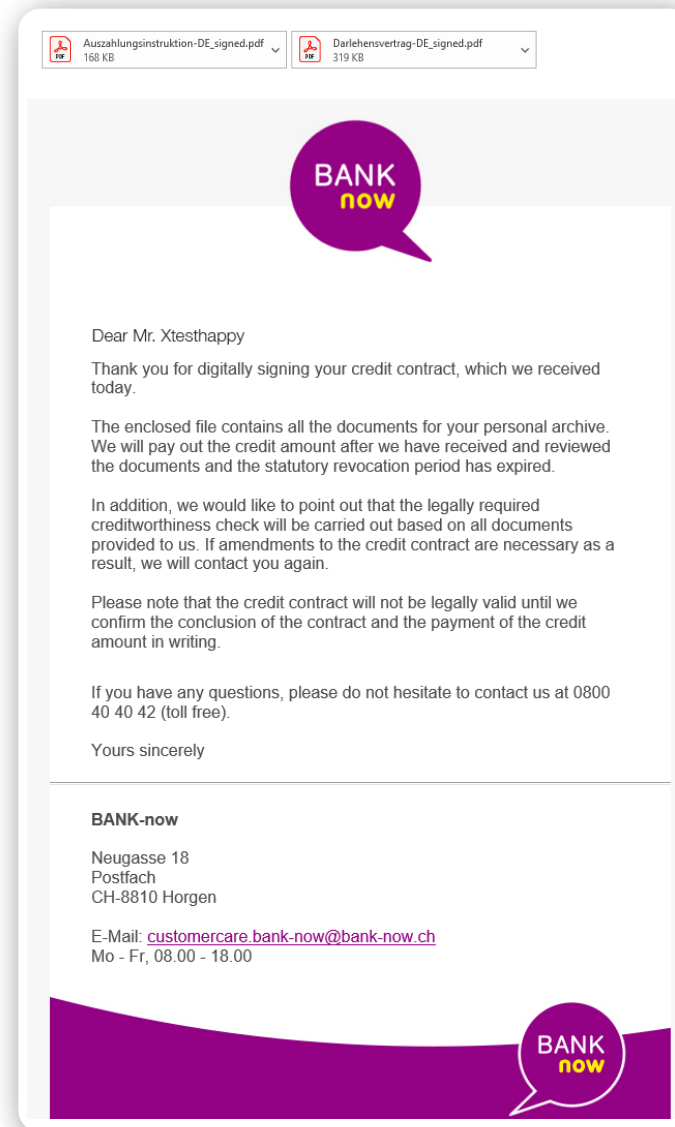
PDF Auszahlungsinstruktion-DE_signed.pdf
168 KB

PDF Darlehensvertrag-DE_signed.pdf
319 KB

BANK now

Dear Mr. Xtesthappy

Thank you for digitally signing your credit contract, which we received today.

The enclosed file contains all the documents for your personal archive. We will pay out the credit amount after we have received and reviewed the documents and the statutory revocation period has expired.

In addition, we would like to point out that the legally required creditworthiness check will be carried out based on all documents provided to us. If amendments to the credit contract are necessary as a result, we will contact you again.

Please note that the credit contract will not be legally valid until we confirm the conclusion of the contract and the payment of the credit amount in writing.

If you have any questions, please do not hesitate to contact us at 0800 40 40 42 (toll free).

Yours sincerely

BANK-now

Neugasse 18
Postfach
CH-8810 Horgen

E-Mail: customercare.bank-now@bank-now.ch
Mo - Fr, 08.00 - 18.00

BANK now